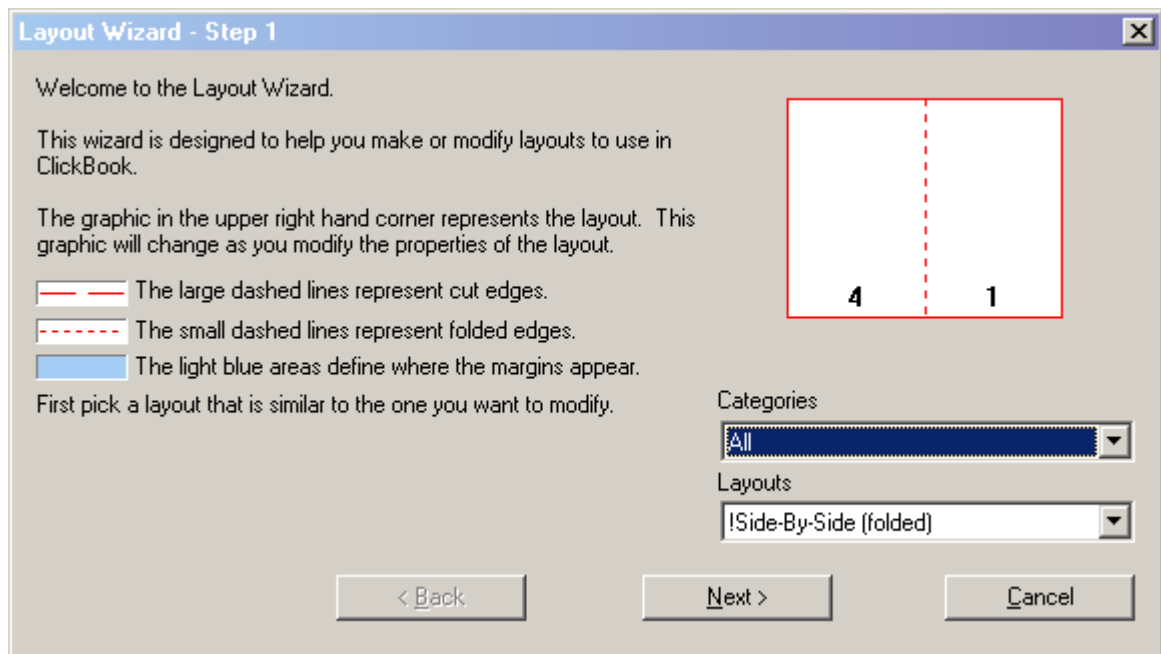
Layout Wizard - Step 1

Welcome to the Layout Wizard.

This wizard is designed to help you make or modify layouts to use in ClickBook.

The graphic in the upper right hand corner represents the layout. This graphic will change as you modify the properties of the layout.

The large dashed lines represent cut edges.

The small dashed lines represent folded edges.

The light blue areas define where the margins appear.

First pick a layout that is similar to the one you want to modify.

4

1

Categories

All

Layouts

!Side-By-Side (folded)

< Back

Next >

Cancel